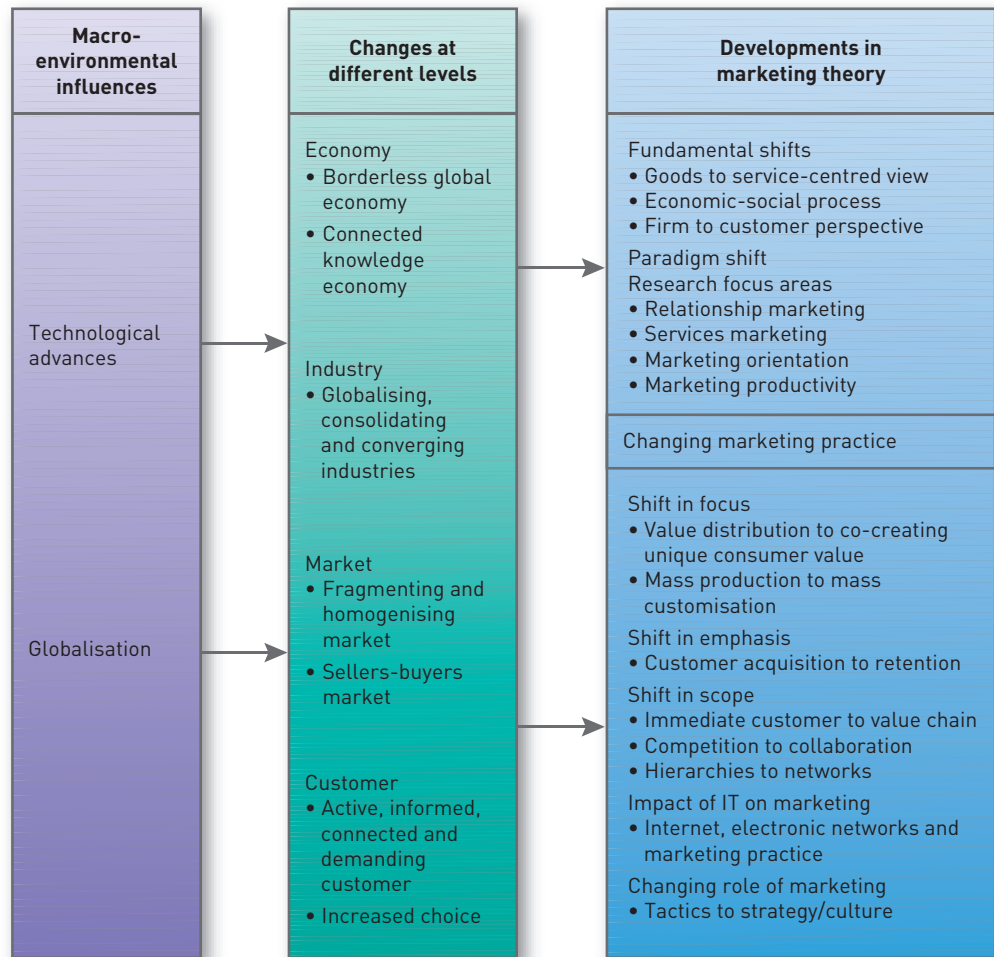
Macro-environmental influences

Technological advances

Globalisation

Changes at different levels

Economy
• Borderless global economy
• Connected knowledge economy

Industry
• Globalising, consolidating and converging industries

Market
• Fragmenting and homogenising market
• Sellers-buyers market

Customer
• Active, informed, connected and demanding customer
• Increased choice

Developments in marketing theory

Fundamental shifts
• Goods to service-centred view
• Economic-social process
• Firm to customer perspective
Paradigm shift
Research focus areas
• Relationship marketing
• Services marketing
• Marketing orientation
• Marketing productivity

Changing marketing practice

Shift in focus
• Value distribution to co-creating unique consumer value
• Mass production to mass customisation
Shift in emphasis
• Customer acquisition to retention
Shift in scope
• Immediate customer to value chain
• Competition to collaboration
• Hierarchies to networks
Impact of IT on marketing
• Internet, electronic networks and marketing practice
Changing role of marketing
• Tactics to strategy/culture